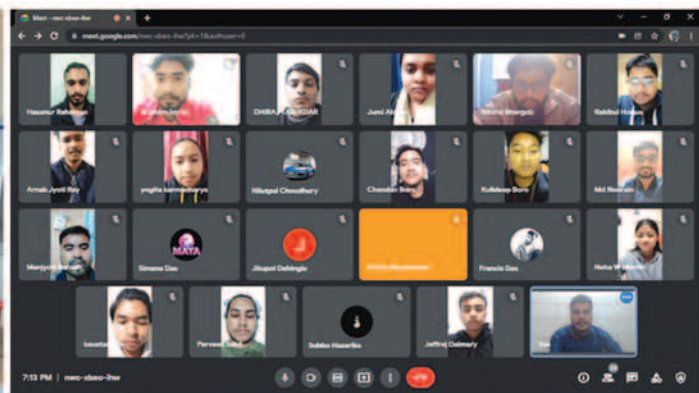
Meet - nwc-zbeo-lhw
meet.google.com/nwc-zbeo-lhw?pli=1&authuser=0

Hasanur Rahman
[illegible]
DHIRAJ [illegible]
Jumi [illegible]
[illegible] Bhargab
Rakibul Hasan
Arnab Jyoti Roy
yogita karmacharya
Nikutpal Choudhury
Chandan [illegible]
Kuldeep Boro
Md Nasrum
Manjyoti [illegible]
MAYA
Simana Das
Jitupol Dehingia
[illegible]
Francis Das
Neha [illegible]
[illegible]
Parveen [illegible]
Subba Hazarika
Jeffrey Daimary
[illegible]

7:13 PM | nwc-zbeo-lhw